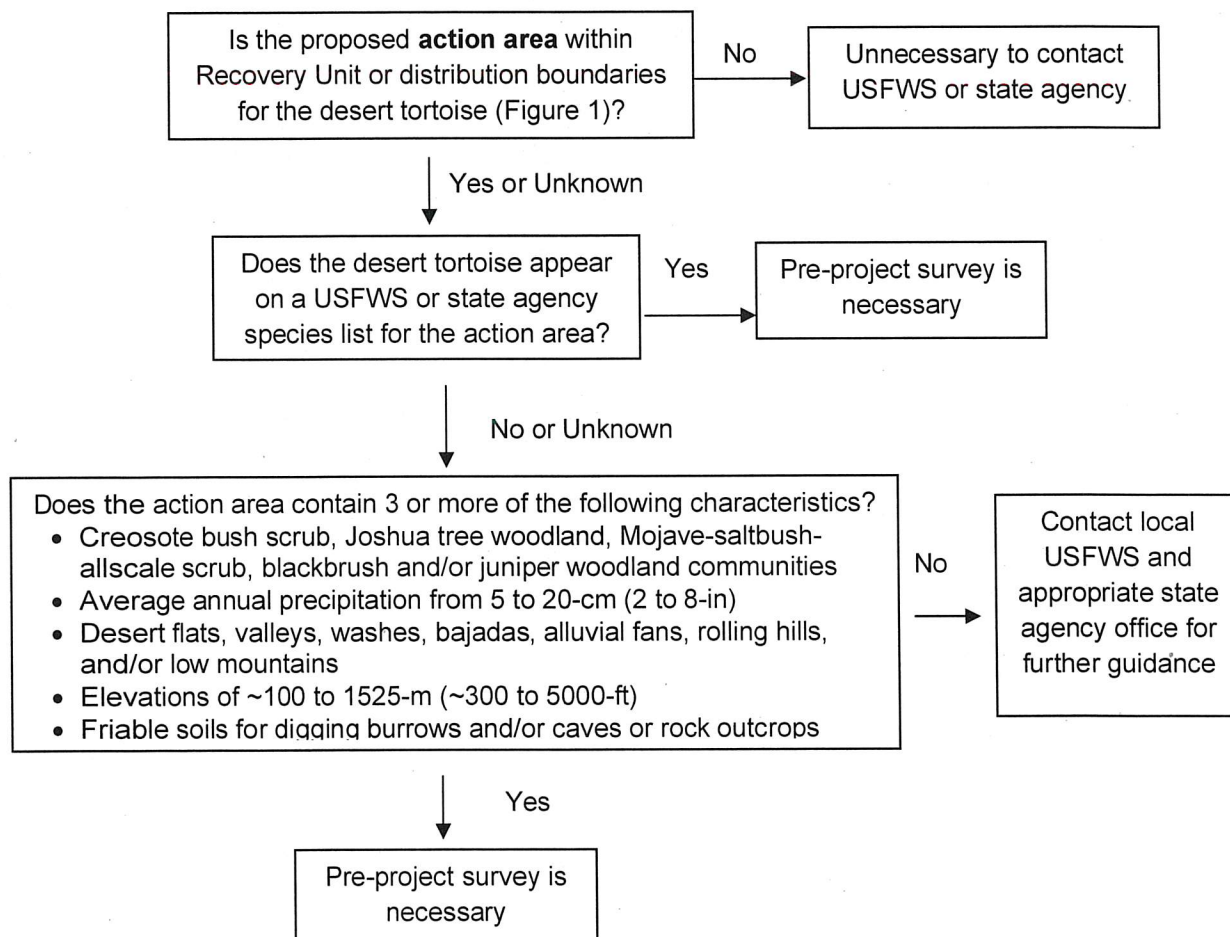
Is the proposed **action area** within Recovery Unit or distribution boundaries for the desert tortoise (Figure 1)?

No

Unnecessary to contact USFWS or state agency

Yes or Unknown

Does the desert tortoise appear on a USFWS or state agency species list for the action area?

Yes

Pre-project survey is necessary

No or Unknown

Does the action area contain 3 or more of the following characteristics?
- Creosote bush scrub, Joshua tree woodland, Mojave-saltbush-allscale scrub, blackbrush and/or juniper woodland communities
- Average annual precipitation from 5 to 20-cm (2 to 8-in)
- Desert flats, valleys, washes, bajadas, alluvial fans, rolling hills, and/or low mountains
- Elevations of ~100 to 1525-m (~300 to 5000-ft)
- Friable soils for digging burrows and/or caves or rock outcrops

No

Contact local USFWS and appropriate state agency office for further guidance

Yes

Pre-project survey is necessary